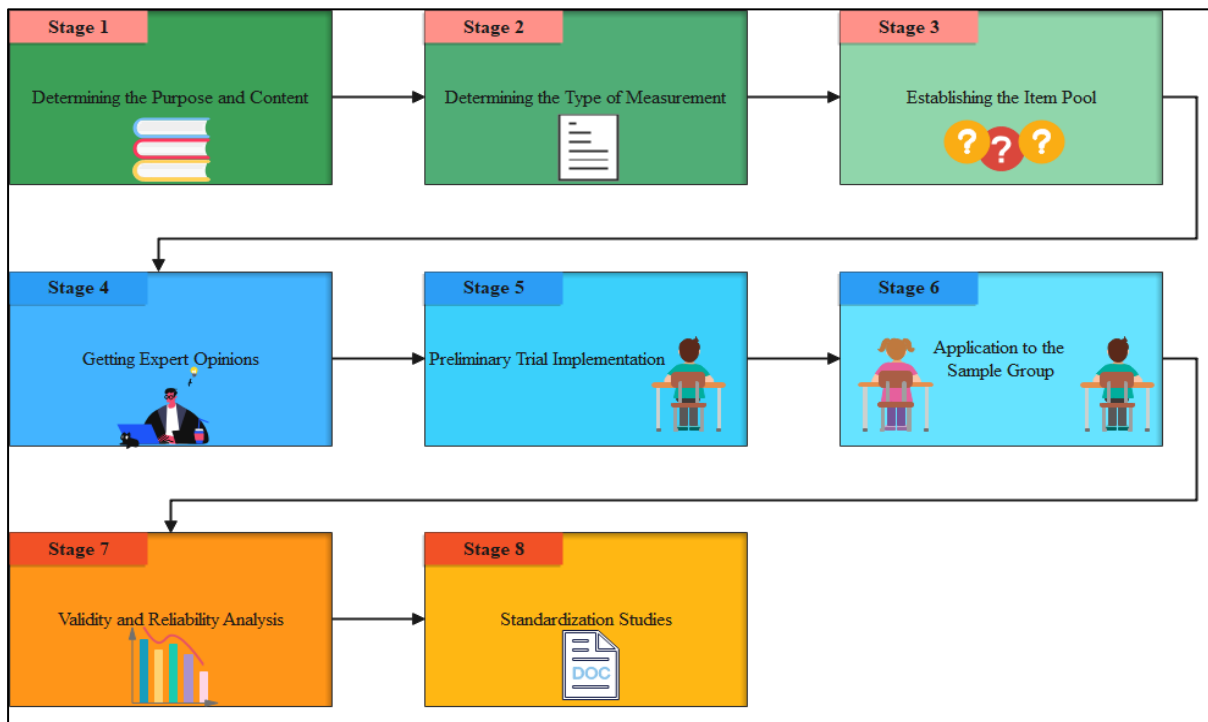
Stage 1
Determining the Purpose and Content

Stage 2
Determining the Type of Measurement

Stage 3
Establishing the Item Pool

Stage 4
Getting Expert Opinions

Stage 5
Preliminary Trial Implementation

Stage 6
Application to the Sample Group

Stage 7
Validity and Reliability Analysis

Stage 8
Standardization Studies
DOC